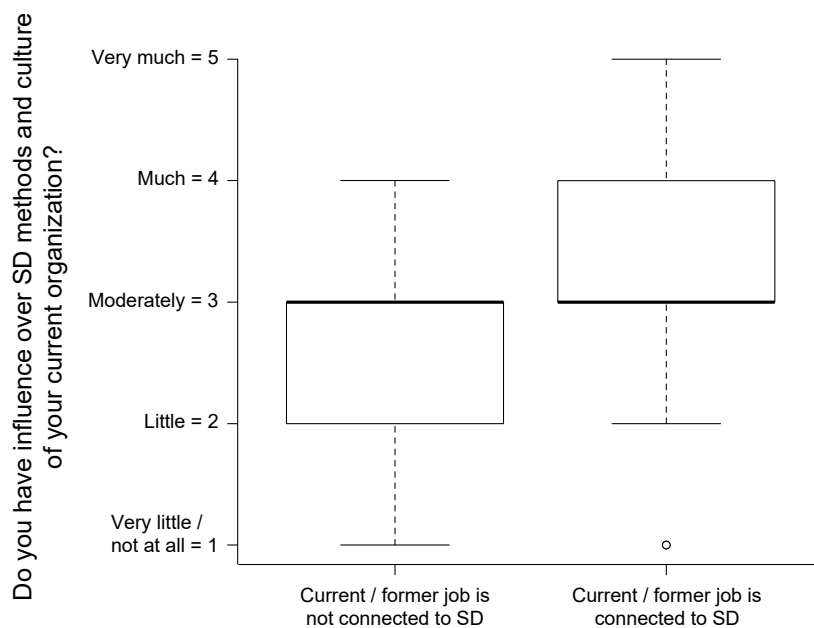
Do you have influence over SD methods and culture of your current organization?

Very much = 5

Much = 4

Moderately = 3

Little = 2

Very little / not at all = 1

Current / former job is not connected to SD

Current / former job is connected to SD